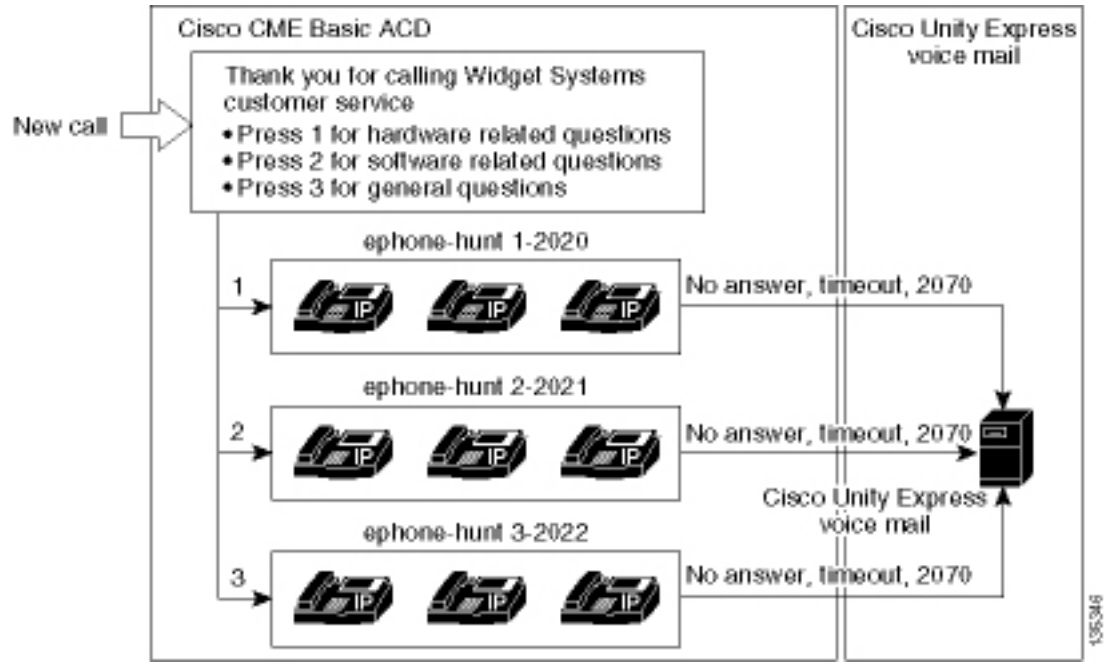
Cisco CME Basic ACD

Cisco Unity Express voice mail

New call

Thank you for calling Widget Systems customer service
• Press 1 for hardware related questions
• Press 2 for software related questions
• Press 3 for general questions

ephone-hunt 1-2020

1

IP IP IP

No answer, timeout, 2070

ephone-hunt 2-2021

2

IP IP IP

No answer, timeout, 2070

Cisco Unity Express voice mail

ephone-hunt 3-2022

3

IP IP IP

No answer, timeout, 2070

135346